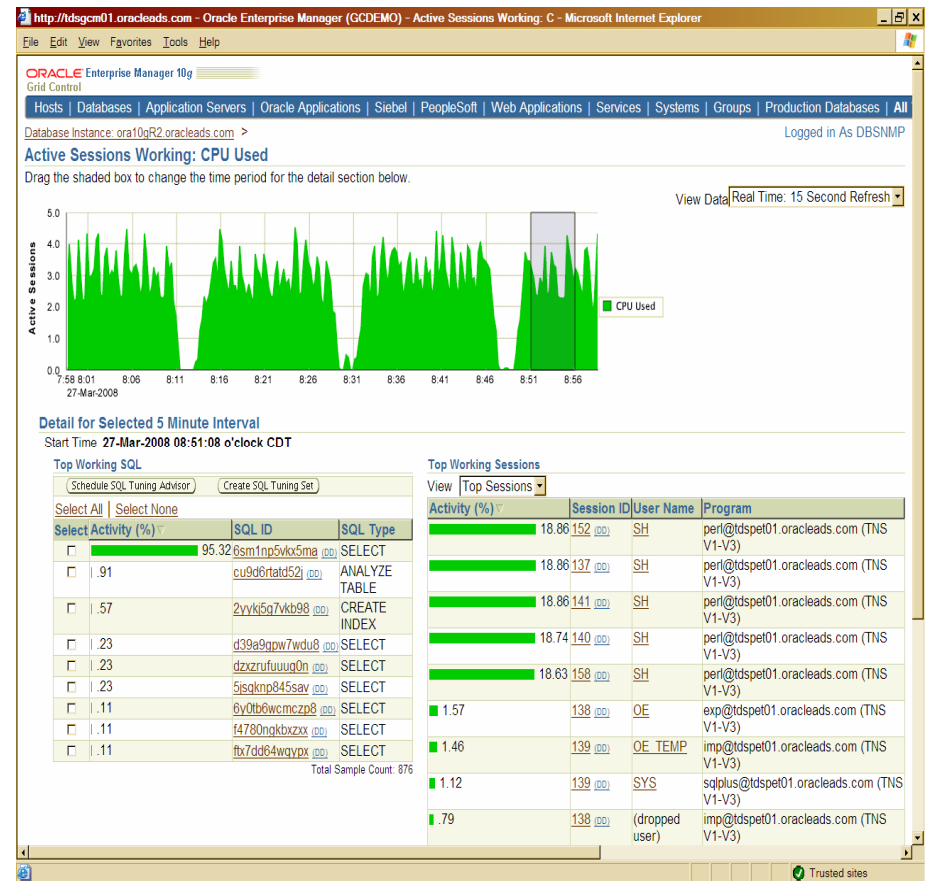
http://tdsgcm01.oracleads.com - Oracle Enterprise Manager (GCDEMO) - Active Sessions Working: C - Microsoft Internet Explorer

File Edit View Favorites Tools Help

ORACLE Enterprise Manager 10g
Grid Control

Hosts | Databases | Application Servers | Oracle Applications | Siebel | PeopleSoft | Web Applications | Services | Systems | Groups | Production Databases | All

Database Instance: ora10gR2.oracleads.com >

Logged in As DBSNMP

Active Sessions Working: CPU Used

Drag the shaded box to change the time period for the detail section below.

View Data Real Time: 15 Second Refresh

Active Sessions

5.0
4.0
3.0
2.0
1.0
0.0

7:58 8:01 8:06 8:11 8:16 8:21 8:26 8:31 8:36 8:41 8:46 8:51 8:56
27-Mar-2008

CPU Used

Detail for Selected 5 Minute Interval

Start Time 27-Mar-2008 08:51:08 o'clock CDT

Top Working SQL

Schedule SQL Tuning Advisor | Create SQL Tuning Set

Select All | Select None

| Select | Activity (%) | SQL ID | SQL Type |
|---|---|---|---|
| ☐ | 95.32 | 6sm1np5vkx5ma (DD) | SELECT |
| ☐ | .91 | cu9d6rtatd52j (DD) | ANALYZE TABLE |
| ☐ | .57 | 2yykj5g7vkb98 (DD) | CREATE INDEX |
| ☐ | .23 | d39a9gpw7wdu8 (DD) | SELECT |
| ☐ | .23 | dzxzrufuuug0n (DD) | SELECT |
| ☐ | .23 | 5jsqknp845sav (DD) | SELECT |
| ☐ | .11 | 6y0tb6wcmczp8 (DD) | SELECT |
| ☐ | .11 | f4780ngkbxzxx (DD) | SELECT |
| ☐ | .11 | ftx7dd64wqypx (DD) | SELECT |

Total Sample Count: 876

Top Working Sessions

View Top Sessions

| Activity (%) | Session ID | User Name | Program |
|---|---|---|---|
| 18.86 | 152 (DD) | SH | perl@tdspet01.oracleads.com (TNS V1-V3) |
| 18.86 | 137 (DD) | SH | perl@tdspet01.oracleads.com (TNS V1-V3) |
| 18.86 | 141 (DD) | SH | perl@tdspet01.oracleads.com (TNS V1-V3) |
| 18.74 | 140 (DD) | SH | perl@tdspet01.oracleads.com (TNS V1-V3) |
| 18.63 | 158 (DD) | SH | perl@tdspet01.oracleads.com (TNS V1-V3) |
| 1.57 | 138 (DD) | OE | exp@tdspet01.oracleads.com (TNS V1-V3) |
| 1.46 | 139 (DD) | OE_TEMP | imp@tdspet01.oracleads.com (TNS V1-V3) |
| 1.12 | 139 (DD) | SYS | sqlplus@tdspet01.oracleads.com (TNS V1-V3) |
| .79 | 138 (DD) | (dropped user) | imp@tdspet01.oracleads.com (TNS V1-V3) |

Trusted sites